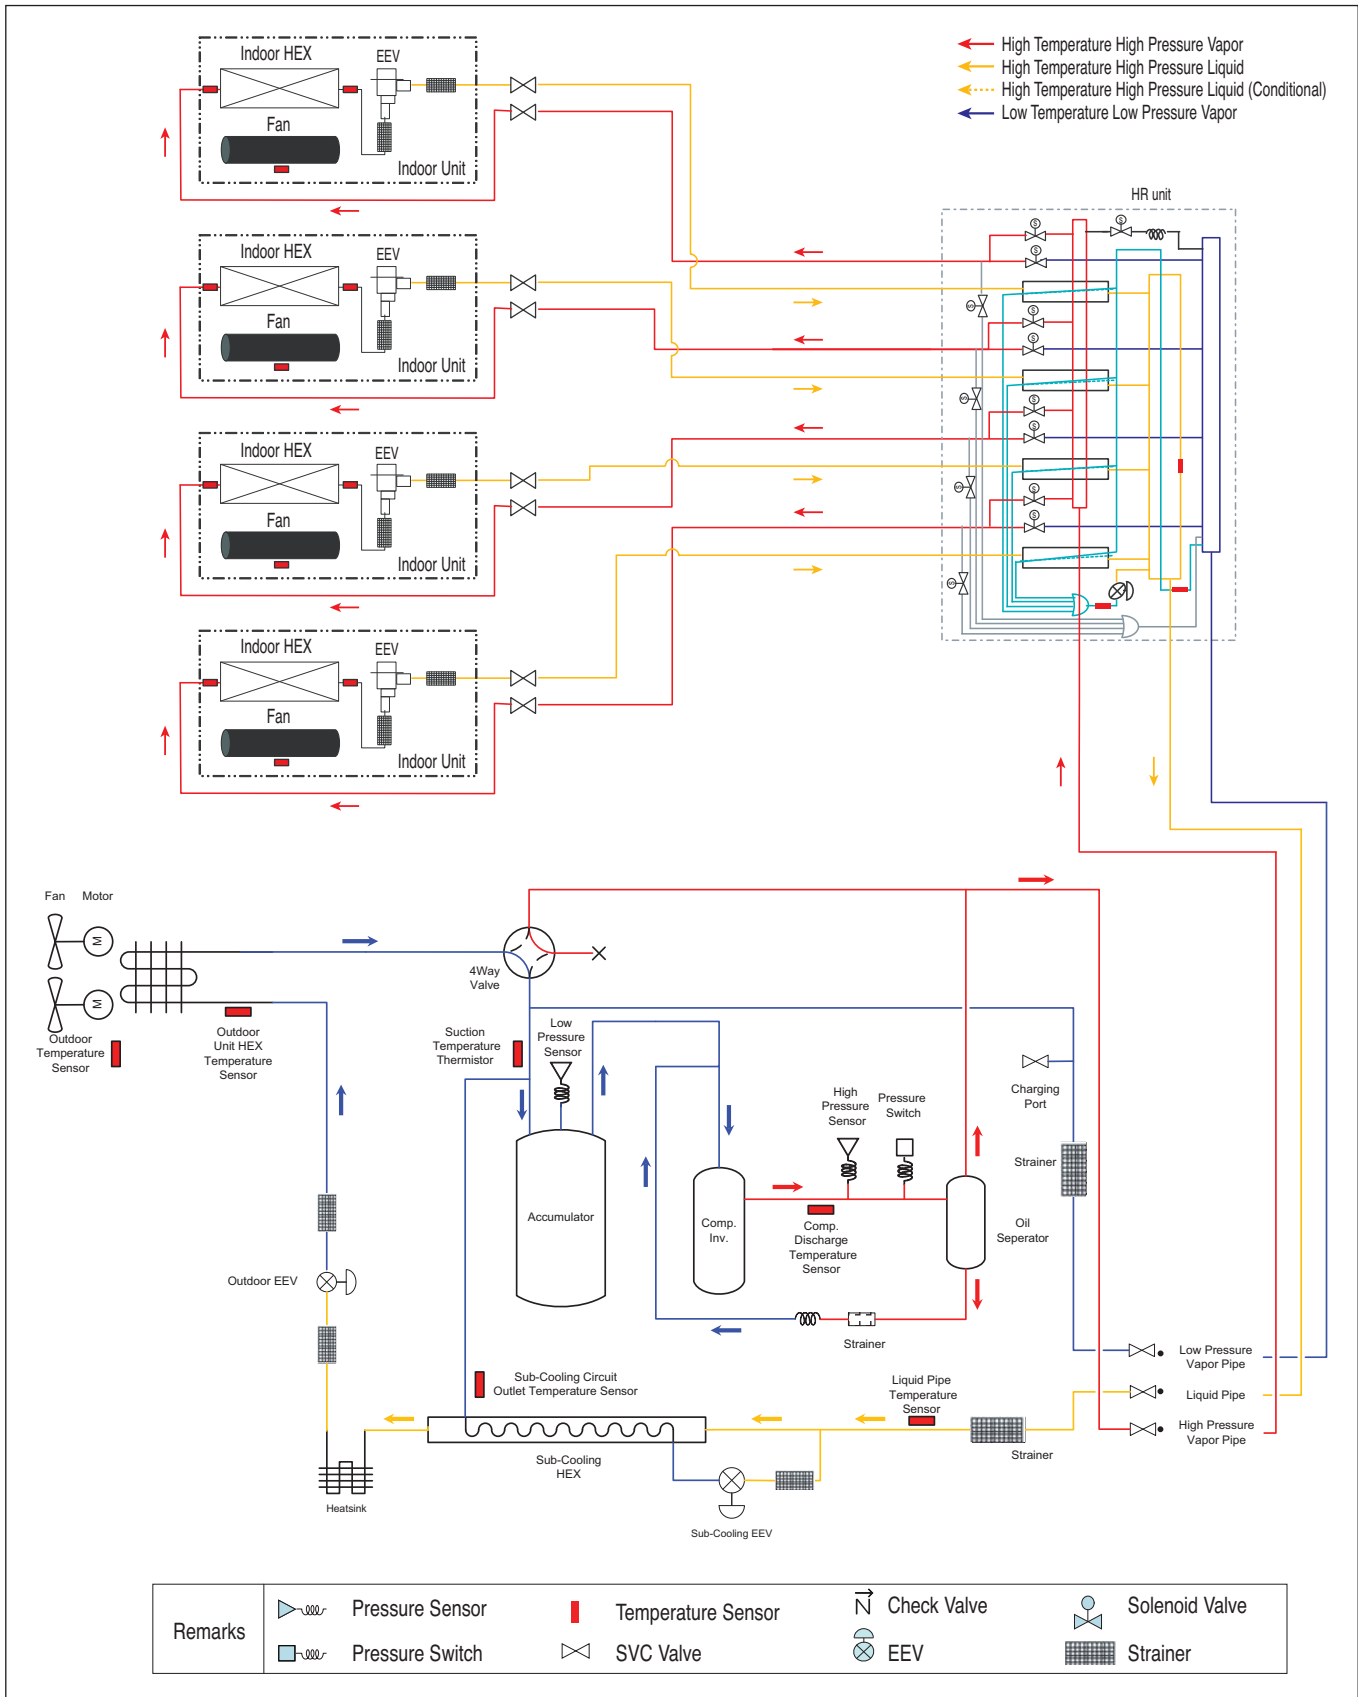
High Temperature High Pressure Vapor
High Temperature High Pressure Liquid
High Temperature High Pressure Liquid (Conditional)
Low Temperature Low Pressure Vapor

Indoor HEX
EEV
Fan
Indoor Unit

Indoor HEX
EEV
Fan
Indoor Unit

Indoor HEX
EEV
Fan
Indoor Unit

Indoor HEX
EEV
Fan
Indoor Unit

HR unit

Fan Motor
Outdoor Temperature Sensor
Outdoor Unit HEX Temperature Sensor
4Way Valve
Suction Temperature Thermistor
Low Pressure Sensor
Accumulator
Comp. Inv.
High Pressure Sensor
Pressure Switch
Comp. Discharge Temperature Sensor
Oil Seperator
Charging Port
Strainer
Strainer
Outdoor EEV
Low Pressure Vapor Pipe
Liquid Pipe
High Pressure Vapor Pipe
Liquid Pipe Temperature Sensor
Sub-Cooling Circuit Outlet Temperature Sensor
Sub-Cooling HEX
Strainer
Heatsink
Sub-Cooling EEV

| Remarks | Pressure Sensor | Temperature Sensor | Check Valve | Solenoid Valve |
|---|---|---|---|---|
| | Pressure Switch | SVC Valve | EEV | Strainer |